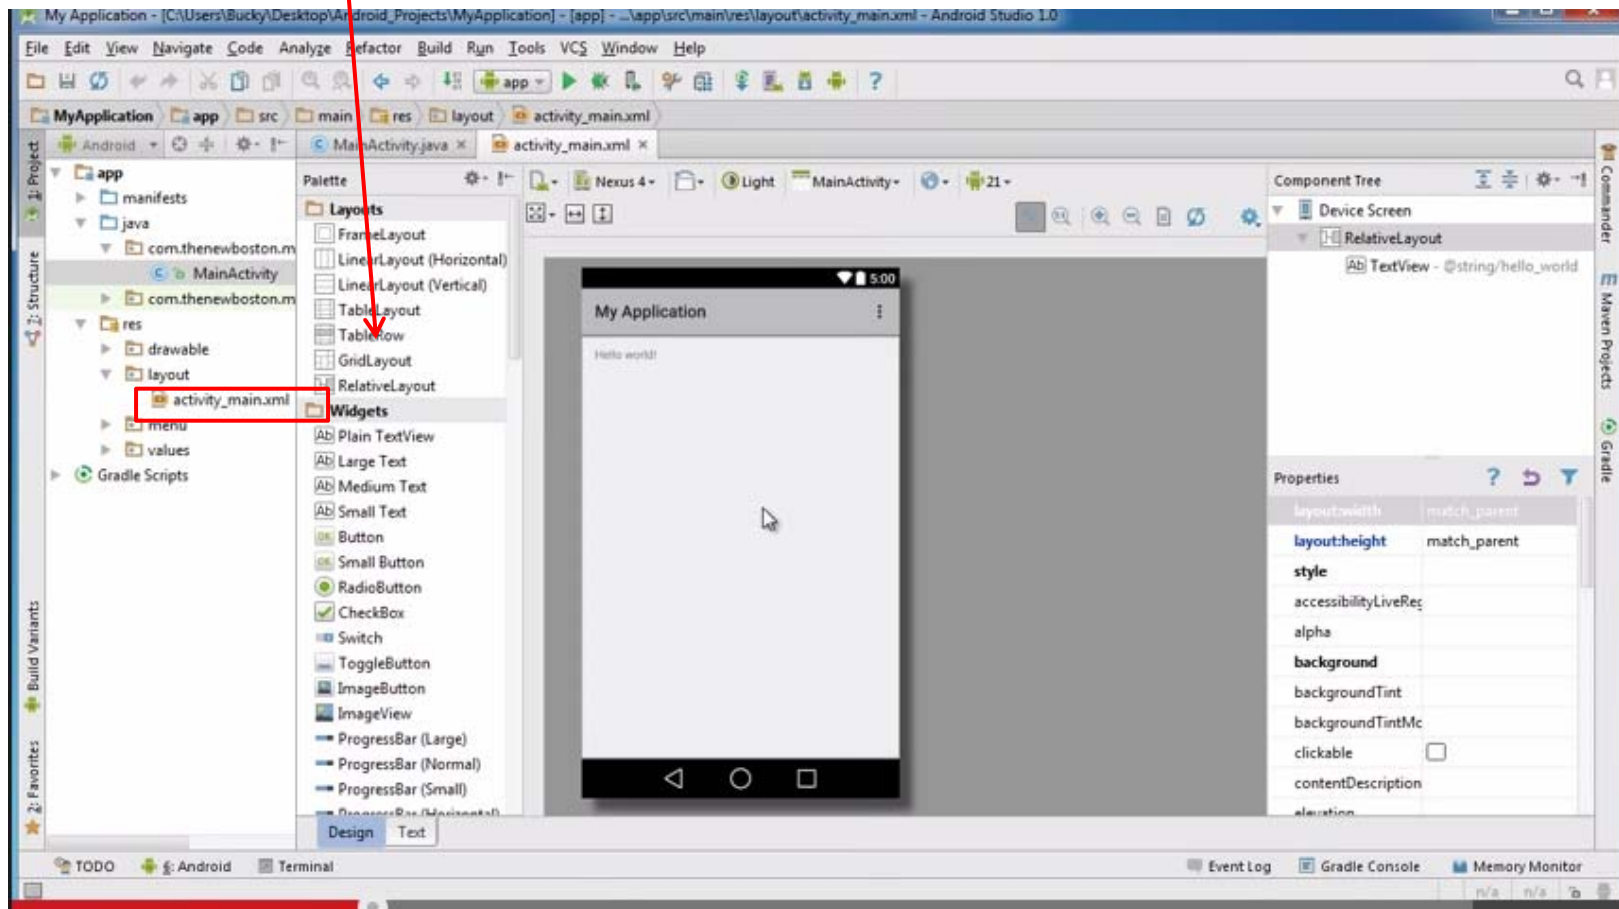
My Application - [C:\Users\Bucky\Desktop\Android_Projects\MyApplication] - [app] - ...\app\src\main\res\layout\activity_main.xml - Android Studio 1.0

File Edit View Navigate Code Analyze Refactor Build Run Tools VCS Window Help

app

MyApplication app src main res layout activity_main.xml

Android MainActivity.java activity_main.xml

1: Project
7: Structure
Build Variants
2: Favorites

app
manifests
java
com.thenewboston.m
MainActivity
com.thenewboston.m
res
drawable
layout
activity_main.xml
menu
values
Gradle Scripts

Palette
Layouts
FrameLayout
LinearLayout (Horizontal)
LinearLayout (Vertical)
TableLayout
TableRow
GridLayout
RelativeLayout
Widgets
Plain TextView
Large Text
Medium Text
Small Text
Button
Small Button
RadioButton
CheckBox
Switch
ToggleButton
ImageButton
ImageView
ProgressBar (Large)
ProgressBar (Normal)
ProgressBar (Small)
ProgressBar (Horizontal)

Nexus 4 Light MainActivity 21

5:00
My Application
Hello world!

Design Text

Component Tree
Device Screen
RelativeLayout
TextView - @string/hello_world

Properties
layout:width match_parent
layout:height match_parent
style
accessibilityLiveReg
alpha
background
backgroundTint
backgroundTintMc
clickable
contentDescription
elevation

Commander
Maven Projects
Gradle

TODO 6: Android Terminal Event Log Gradle Console Memory Monitor
n/a n/a